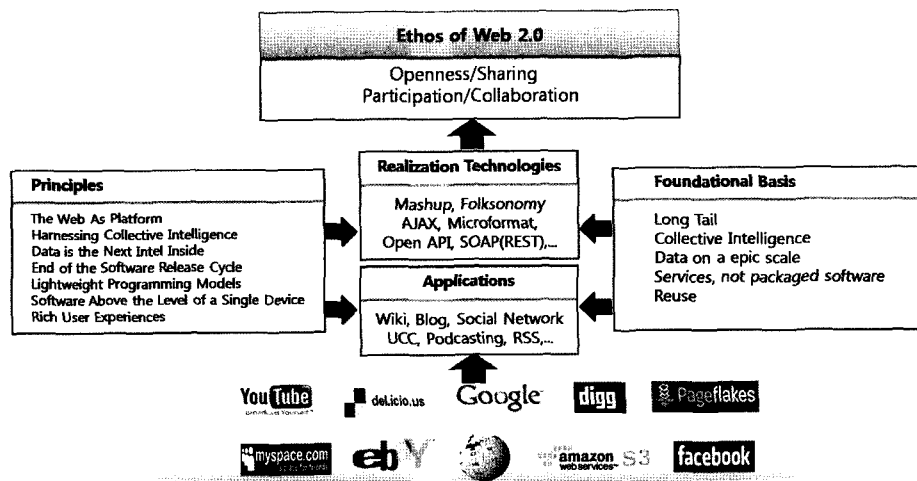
Ethos of Web 2.0

Openness/Sharing
Participation/Collaboration

Principles

The Web As Platform
Harnessing Collective Intelligence
Data is the Next Intel Inside
End of the Software Release Cycle
Lightweight Programming Models
Software Above the Level of a Single Device
Rich User Experiences

Realization Technologies

Mashup, Folksonomy
AJAX, Microformat,
Open API, SOAP(REST),...

Applications

Wiki, Blog, Social Network
UCC, Podcasting, RSS,...

Foundational Basis

Long Tail
Collective Intelligence
Data on a epic scale
Services, not packaged software
Reuse

YouTube Broadcast Yourself

del.icio.us

Google

digg

Pageflakes

myspace.com

ebY

amazon webservices S3

facebook